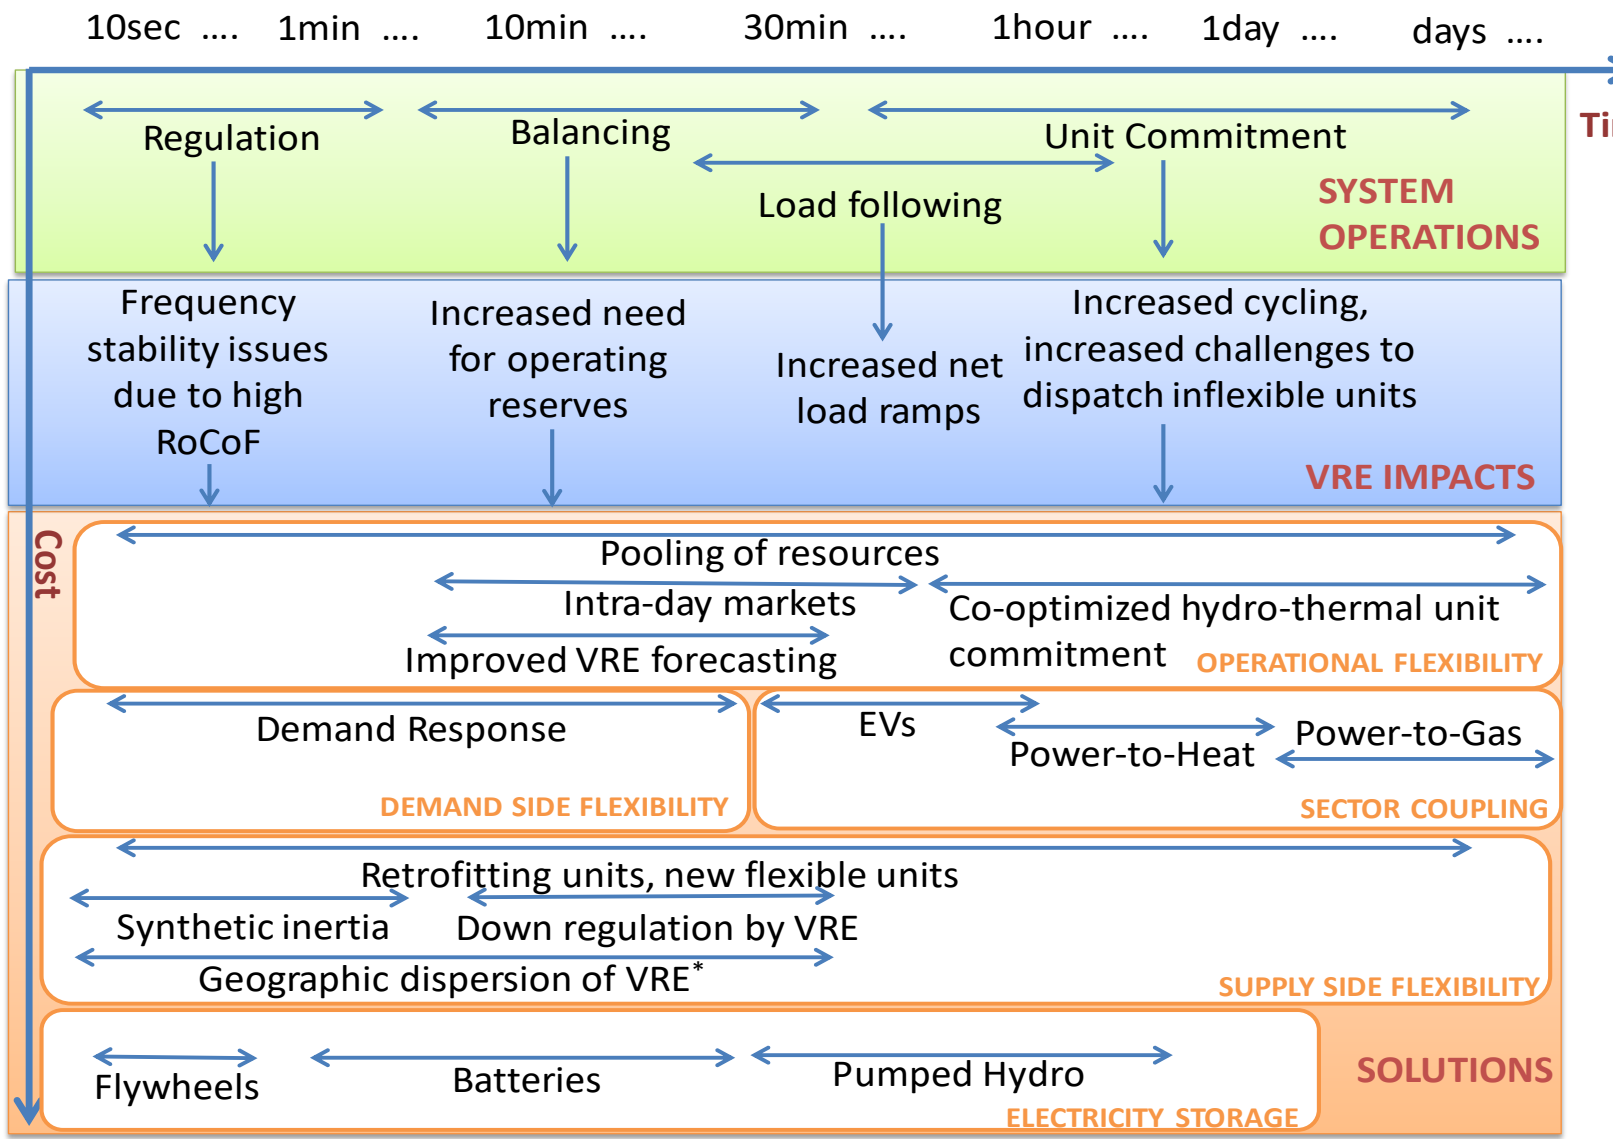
10sec .... 1min .... 10min .... 30min .... 1hour .... 1day .... days ....

Ti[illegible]

Regulation

Balancing

Unit Commitment

Load following

SYSTEM OPERATIONS

Frequency stability issues due to high RoCoF

Increased need for operating reserves

Increased net load ramps

Increased cycling, increased challenges to dispatch inflexible units

VRE IMPACTS

Cost

Pooling of resources

Intra-day markets

Co-optimized hydro-thermal unit commitment

Improved VRE forecasting

OPERATIONAL FLEXIBILITY

Demand Response

DEMAND SIDE FLEXIBILITY

EVs

Power-to-Heat

Power-to-Gas

SECTOR COUPLING

Retrofitting units, new flexible units

Synthetic inertia

Down regulation by VRE

Geographic dispersion of VRE*

SUPPLY SIDE FLEXIBILITY

Flywheels

Batteries

Pumped Hydro

ELECTRICITY STORAGE

SOLUTIONS